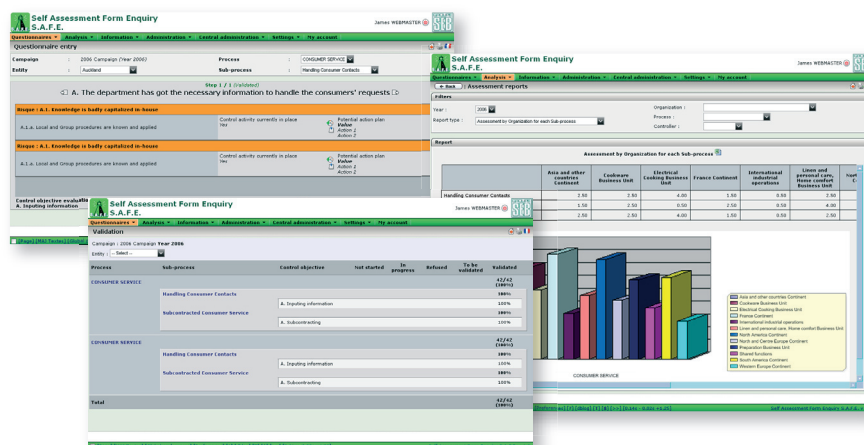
Self Assessment Form Enquiry
S.A.F.E.

James WEBMASTER

Questionnaires ▾ Analysis ▾ Information ▾ Administration ▾ Central administration ▾ Settings ▾ My account

Questionnaire entry

Campaign : 2006 Campaign (Year 2006)
Entity : Auckland
Process : CONSUMER SERVICE
Sub-process : Handling Consumer Contacts

Step 1 / 1 (Validated)

A. The department has got the necessary information to handle the consumers' requests

Risque : A.1. Knowledge is badly capitalized in-house

A.1.a. Local and Group procedures are known and applied

Control activity currently in place
Yes

Potential action plan
Value
Action 1
Action 2

Risque : A.1. Knowledge is badly capitalized in-house

A.1.a. Local and Group procedures are known and applied

Control activity currently in place
Yes

Potential action plan
Value
Action 1
Action 2

Control objective evalu
A. Inputing information

Self Assessment Form Enquiry
S.A.F.E.

James WEBMASTER

Questionnaires ▾ Analysis ▾ Information ▾ Administration ▾ Central administration ▾ Settings ▾ My account

« Back | Assessment reports

Filters

Year : 2006
Report type : Assessment by Organization for each Sub-process
Organization :
Process :
Controller :

Report

Assessment by Organization for each Sub-process

| | Asia and other countries Continent | Cookware Business Unit | Electrical Cooking Business Unit | France Continent | International industrial operations | Linen and personal care, Home comfort Business Unit |
|---|---|---|---|---|---|---|
| Handling Consumer Contacts | 2.50 | 2.50 | 4.00 | 1.50 | 0.50 | 2.50 |
| | 1.50 | 2.50 | 0.50 | 2.50 | 0.50 | 4.00 |
| | 2.50 | 2.50 | 4.00 | 1.50 | 0.50 | 2.50 |

Asia and other countries Continent
Cookware Business Unit
Electrical Cooking Business Unit
France Continent
International industrial operations
Linen and personal care, Home comfort Business Unit
North America Continent
North and Central Europe Continent
Preparation Business Unit
Shared functions
South America Continent
Western Europe Continent

CONSUMER SERVICE

Self Assessment Form Enquiry S.A.F.E.

Self Assessment Form Enquiry
S.A.F.E.

James WEBMASTER

Questionnaires ▾ Analysis ▾ Information ▾ Administration ▾ Central administration ▾ Settings ▾ My account

Validation

Campaign : 2006 Campaign Year 2006
Entity : - Select -

| Process | Sub-process | Control objective | Not started | In progress | Refused | To be validated | Validated |
|---|---|---|---|---|---|---|---|
| CONSUMER SERVICE | | | | | | | 42/42 (100%) |
| | Handling Consumer Contacts | | | | | | 100% |
| | | A. Inputing information | | | | | 100% |
| | Subcontracted Consumer Service | | | | | | 100% |
| | | A. Subcontracting | | | | | 100% |
| CONSUMER SERVICE | | | | | | | 42/42 (100%) |
| | Handling Consumer Contacts | | | | | | 100% |
| | | A. Inputing information | | | | | 100% |
| | Subcontracted Consumer Service | | | | | | 100% |
| | | A. Subcontracting | | | | | 100% |
| Total | | | | | | | 42/42 (100%) |